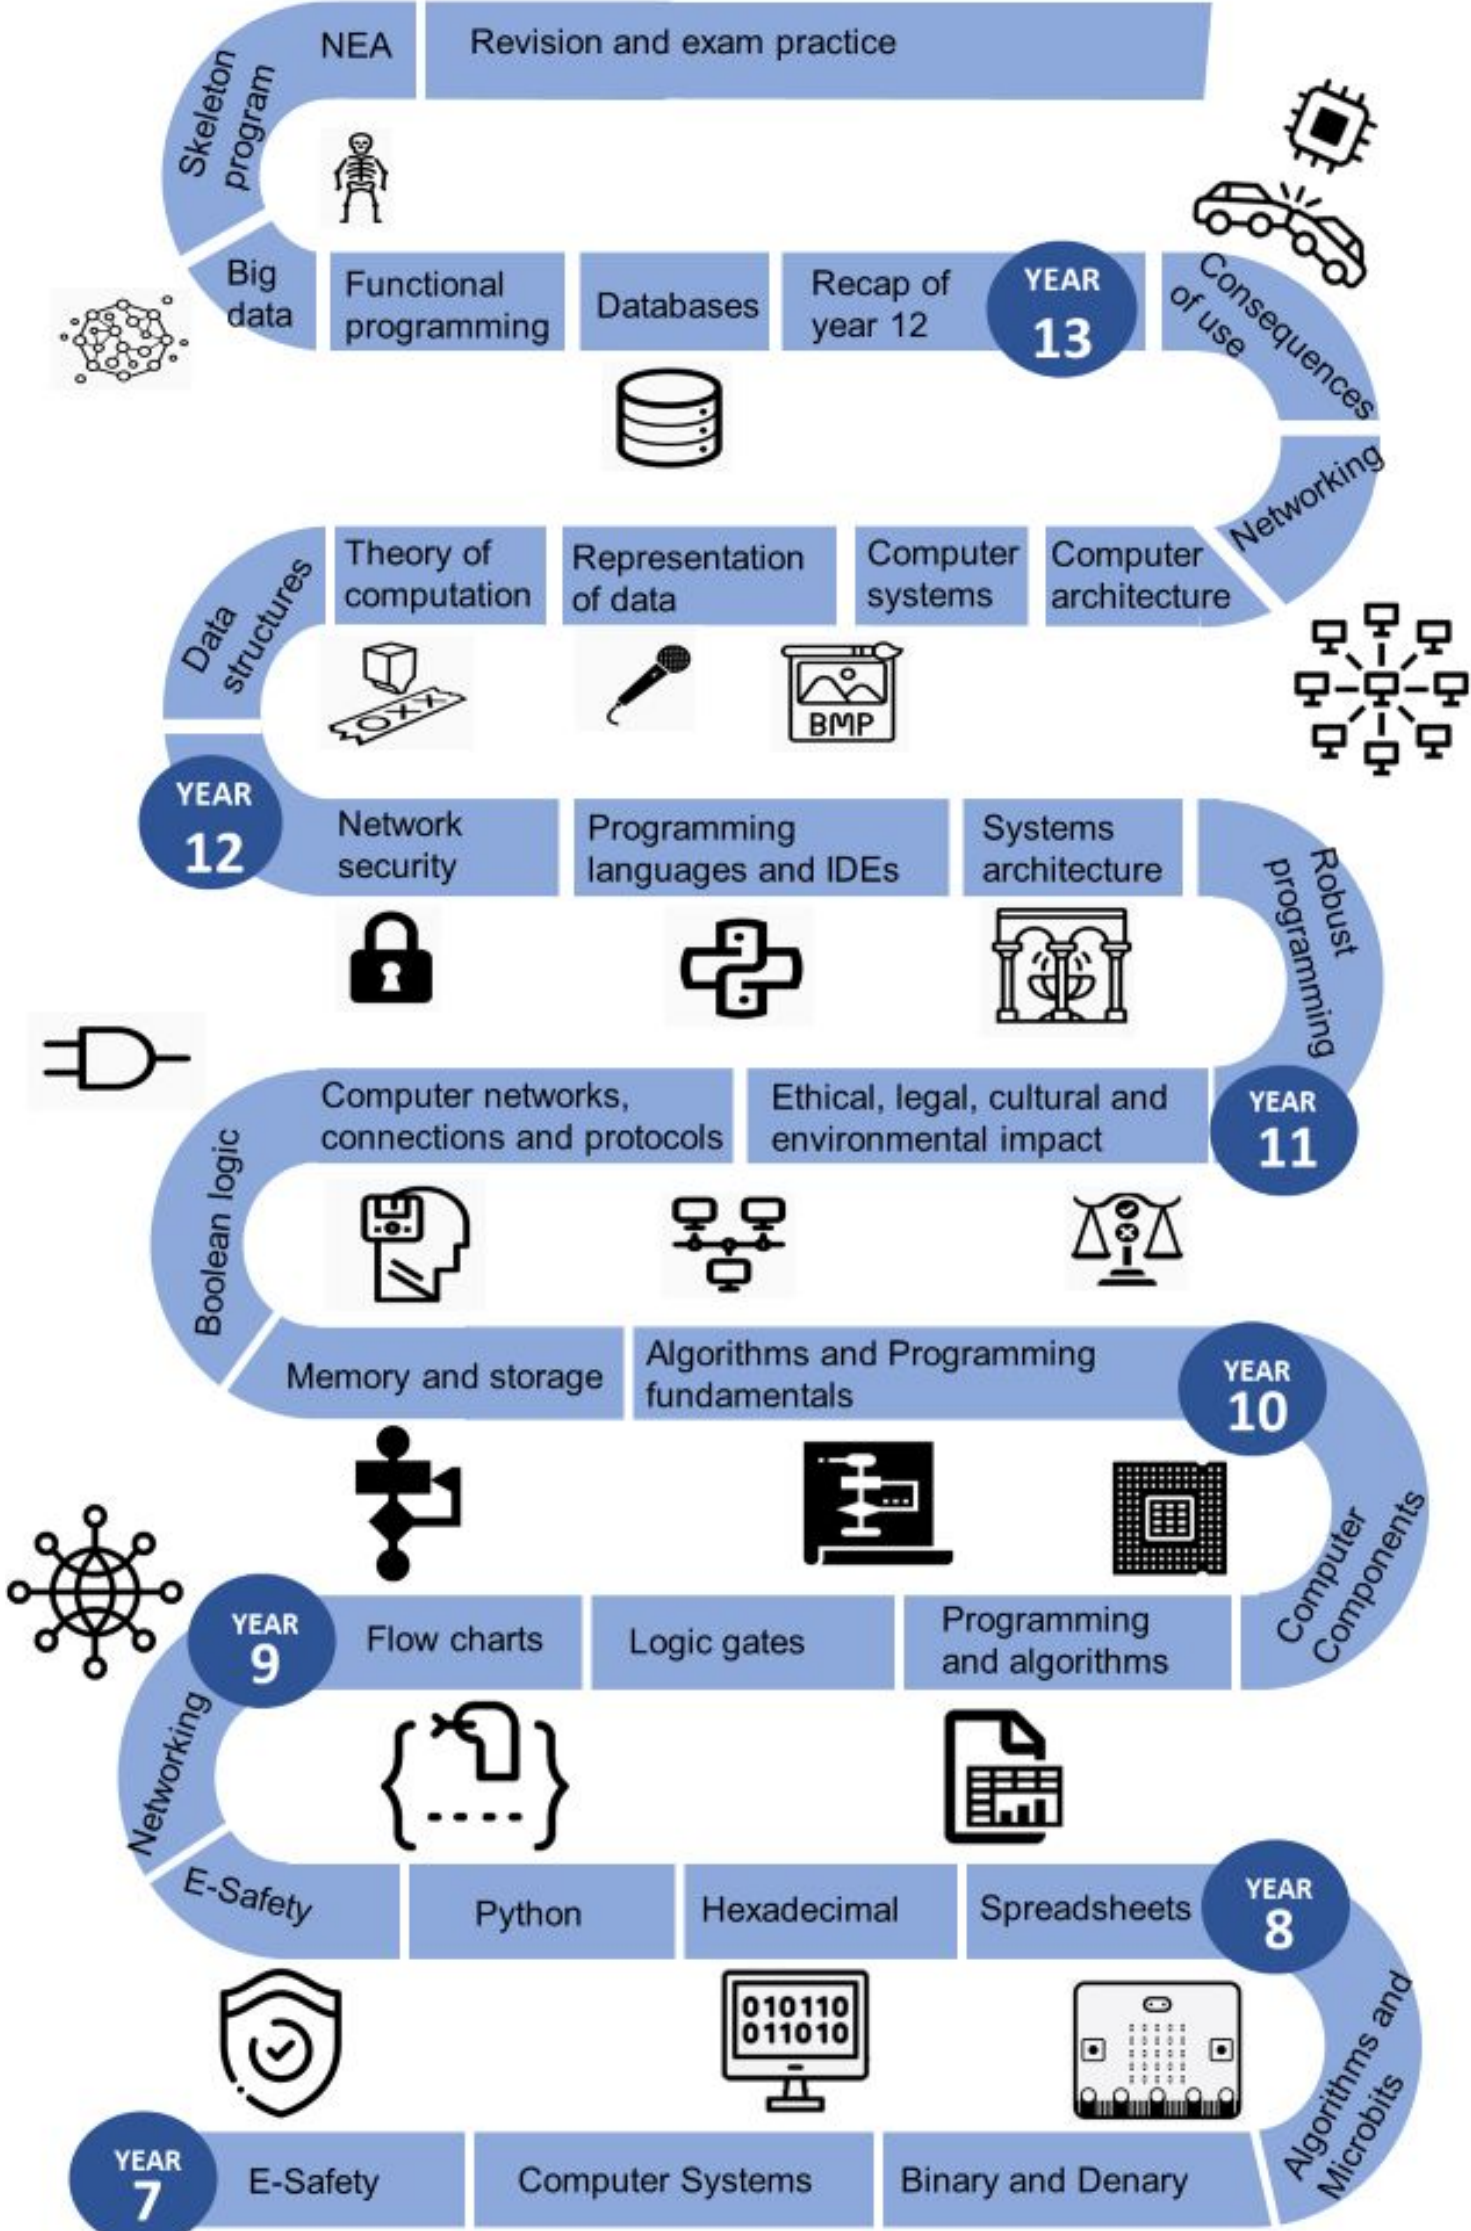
NEA

Revision and exam practice

Skeleton program

Big data

Functional programming

Databases

Recap of year 12

YEAR 13

Consequences of use

Networking

Computer architecture

Computer systems

Representation of data

Theory of computation

Data structures

XXO

BMP

YEAR 12

Network security

Programming languages and IDEs

Systems architecture

Robust programming

YEAR 11

Ethical, legal, cultural and environmental impact

Computer networks, connections and protocols

Boolean logic

Memory and storage

Algorithms and Programming fundamentals

YEAR 10

Computer Components

Programming and algorithms

Logic gates

Flow charts

YEAR 9

Networking

E-Safety

Python

Hexadecimal

Spreadsheets

YEAR 8

Algorithms and Microbits

010110
011010

YEAR 7

E-Safety

Computer Systems

Binary and Denary